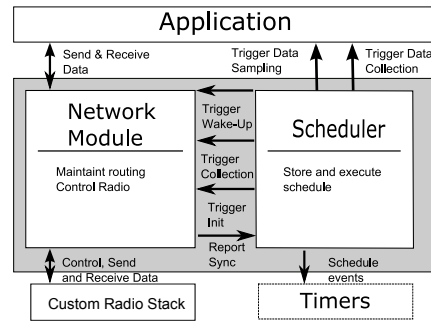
Application

Send & Receive Data

Trigger Data Sampling

Trigger Data Collection

Network Module

Maintaint routing Control Radio

Trigger Wake-Up

Trigger Collection

Trigger Init

Report Sync

Scheduler

Store and execute schedule

Control, Send and Receive Data

Schedule events

Custom Radio Stack

Timers